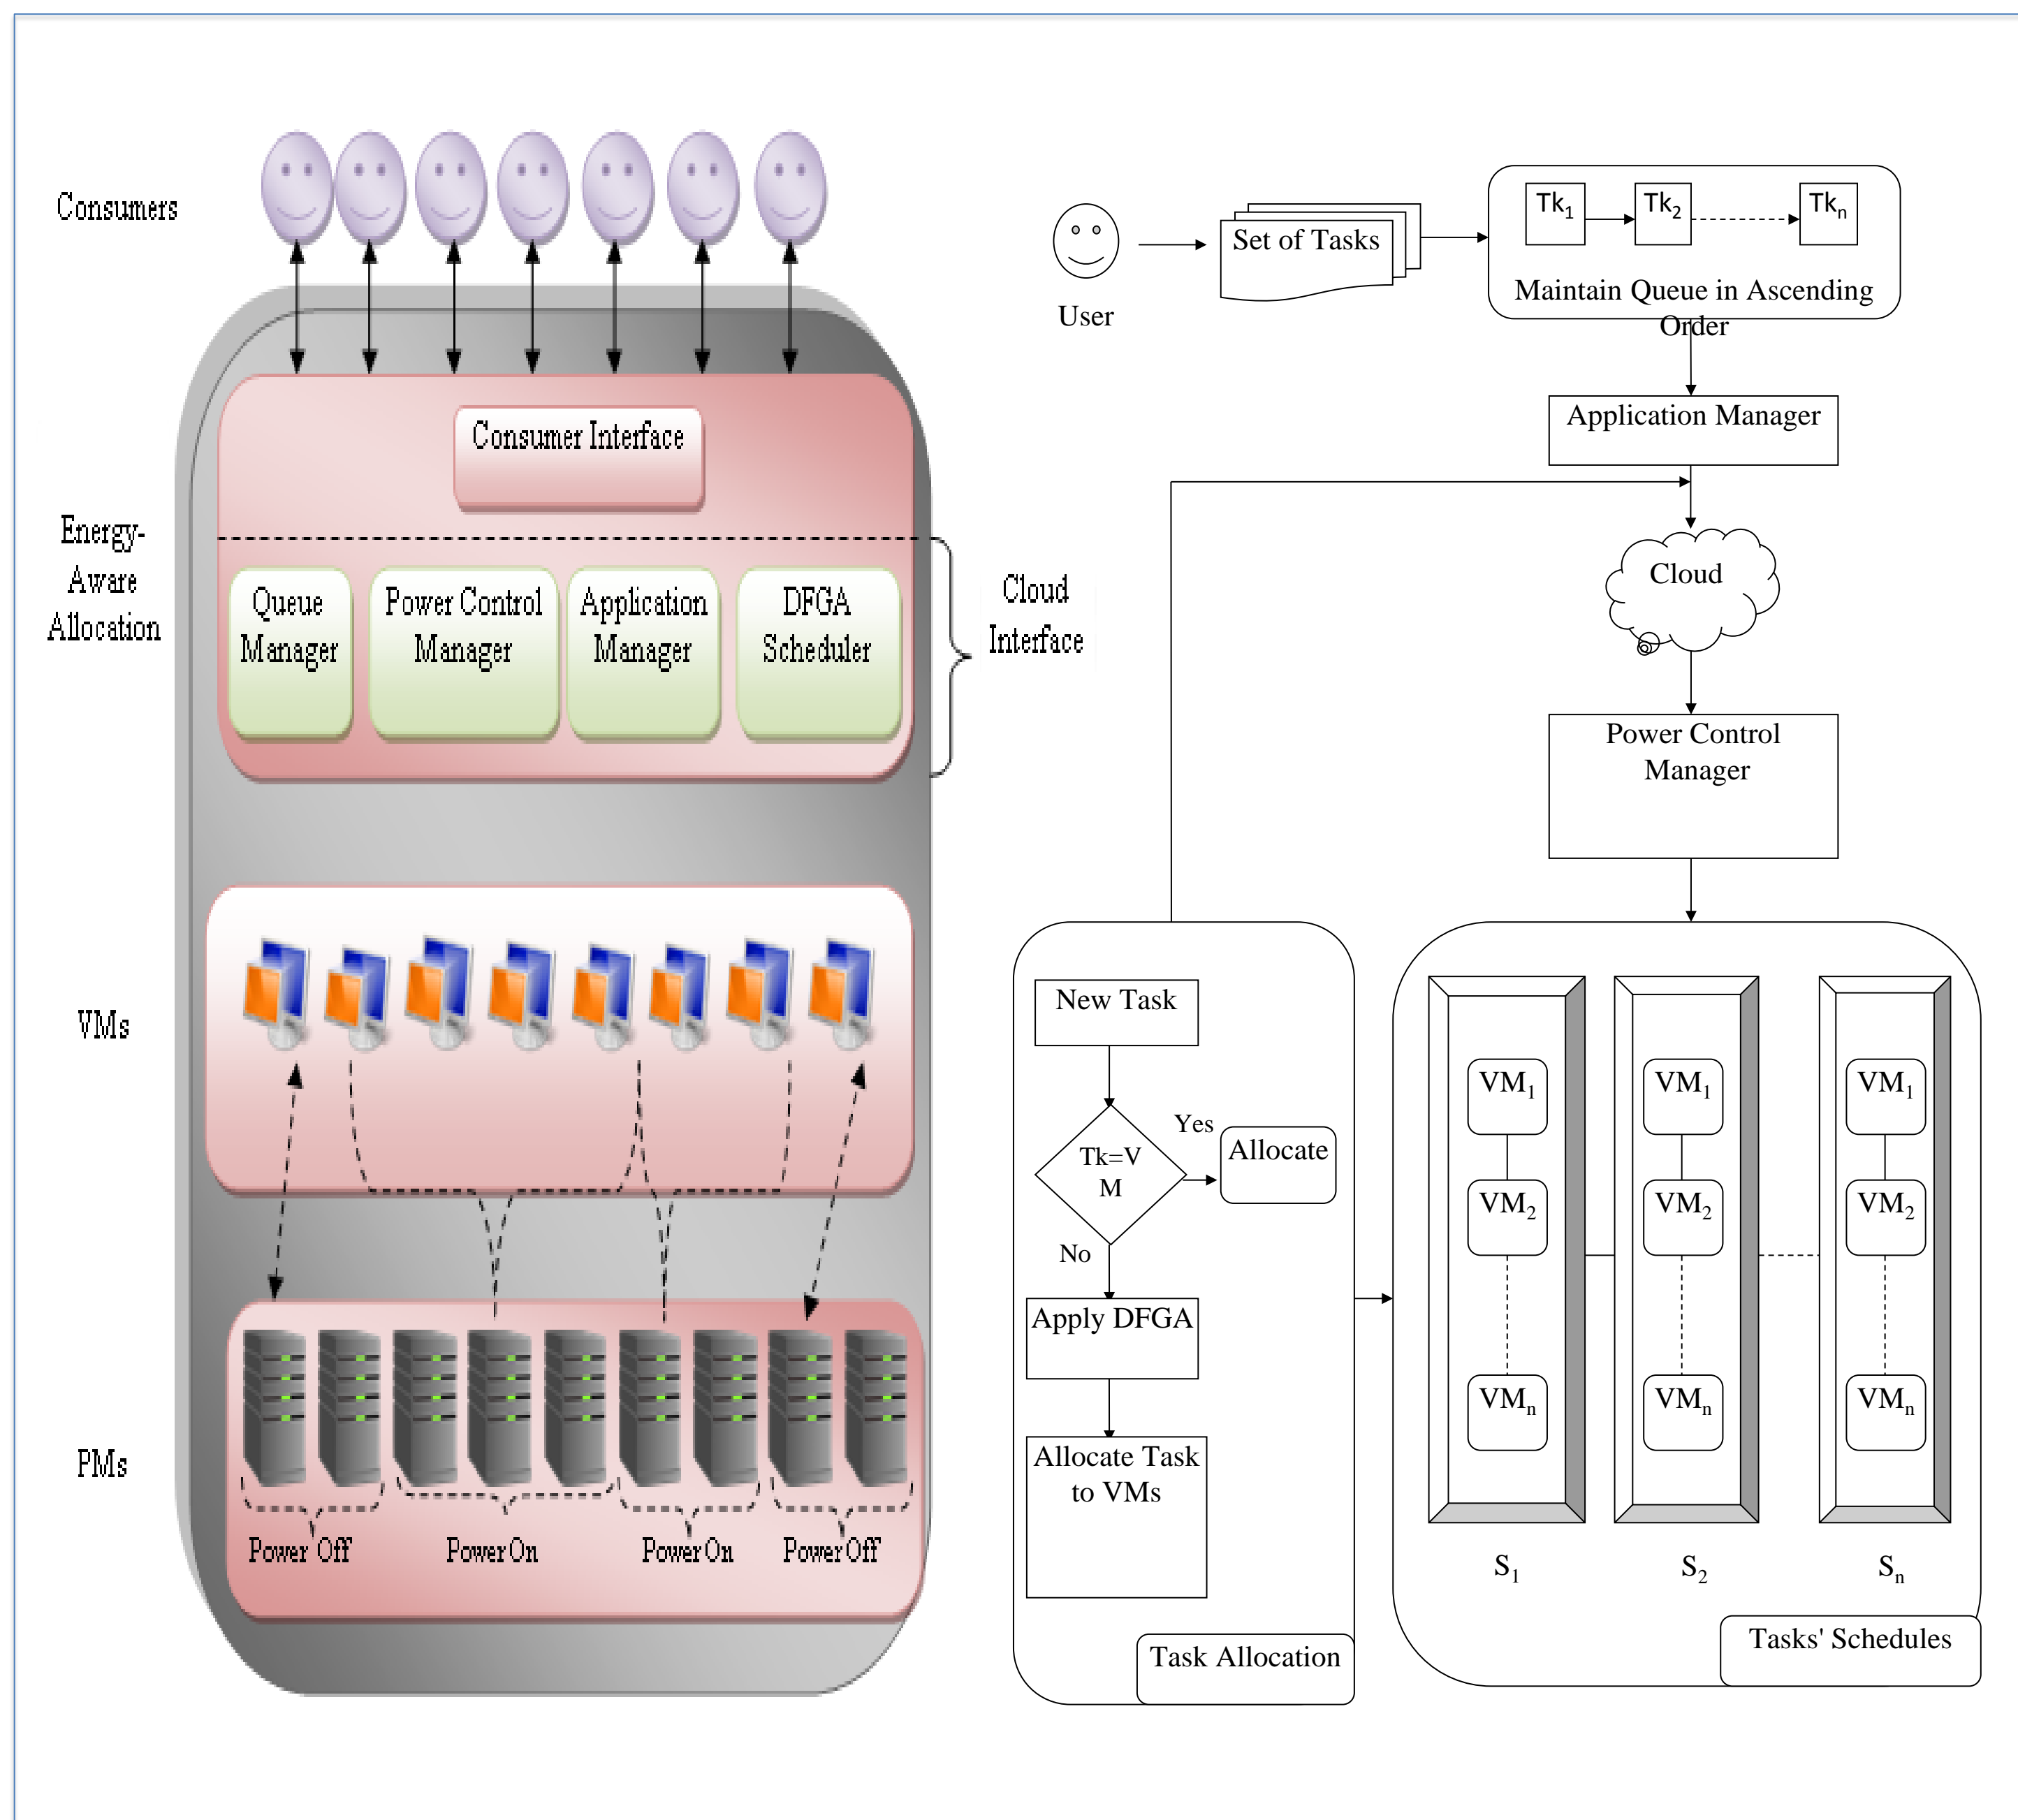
Consumers

Consumer Interface

Energy-Aware Allocation

Queue Manager

Power Control Manager

Application Manager

DFGA Scheduler

Cloud Interface

VMs

PMs

Power Off

Power On

Power On

Power Off

User

Set of Tasks

$Tk_1$

$Tk_2$

$Tk_n$

Maintain Queue in Ascending Order

Application Manager

Cloud

Power Control Manager

New Task

Tk=VM

Yes

Allocate

No

Apply DFGA

Allocate Task to VMs

Task Allocation

$VM_1$

$VM_2$

$VM_n$

$VM_1$

$VM_2$

$VM_n$

$VM_1$

$VM_2$

$VM_n$

$S_1$

$S_2$

$S_n$

Tasks' Schedules